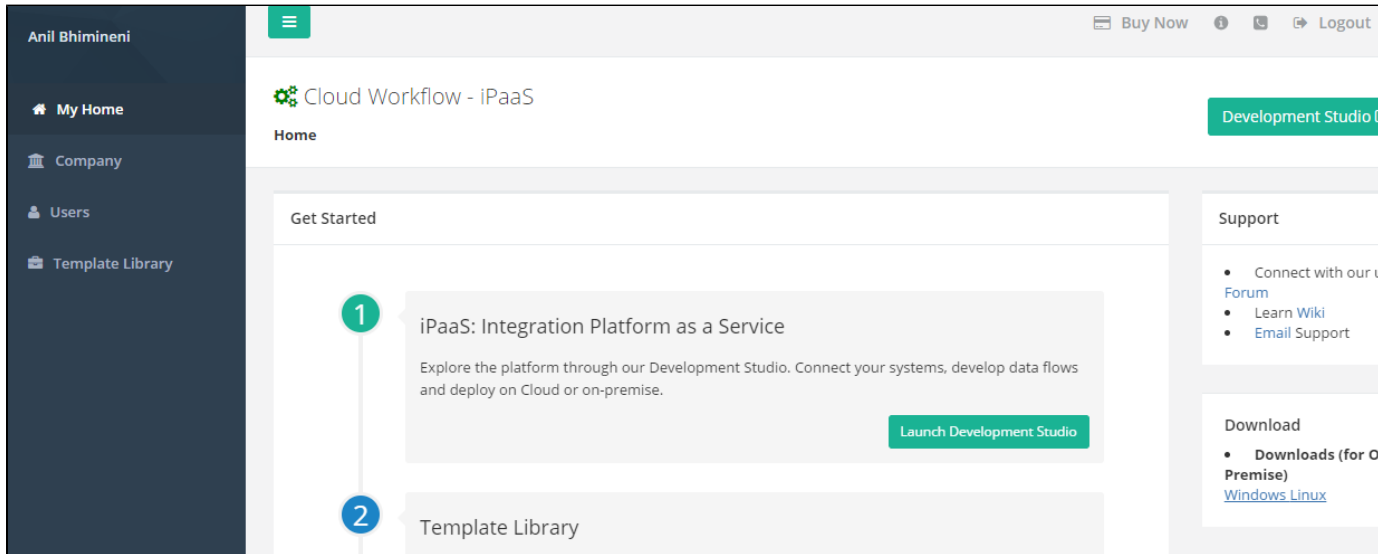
Anil Bhimineni

My Home

Company

Users

Template Library

Buy Now

Logout

Cloud Workflow - iPaaS

Home

Development Studio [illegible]

Get Started

1

iPaaS: Integration Platform as a Service

Explore the platform through our Development Studio. Connect your systems, develop data flows and deploy on Cloud or on-premise.

Launch Development Studio

2

Template Library

Support

• Connect with our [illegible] Forum
• Learn Wiki
• Email Support

Download

• Downloads (for O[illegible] Premise)
Windows Linux